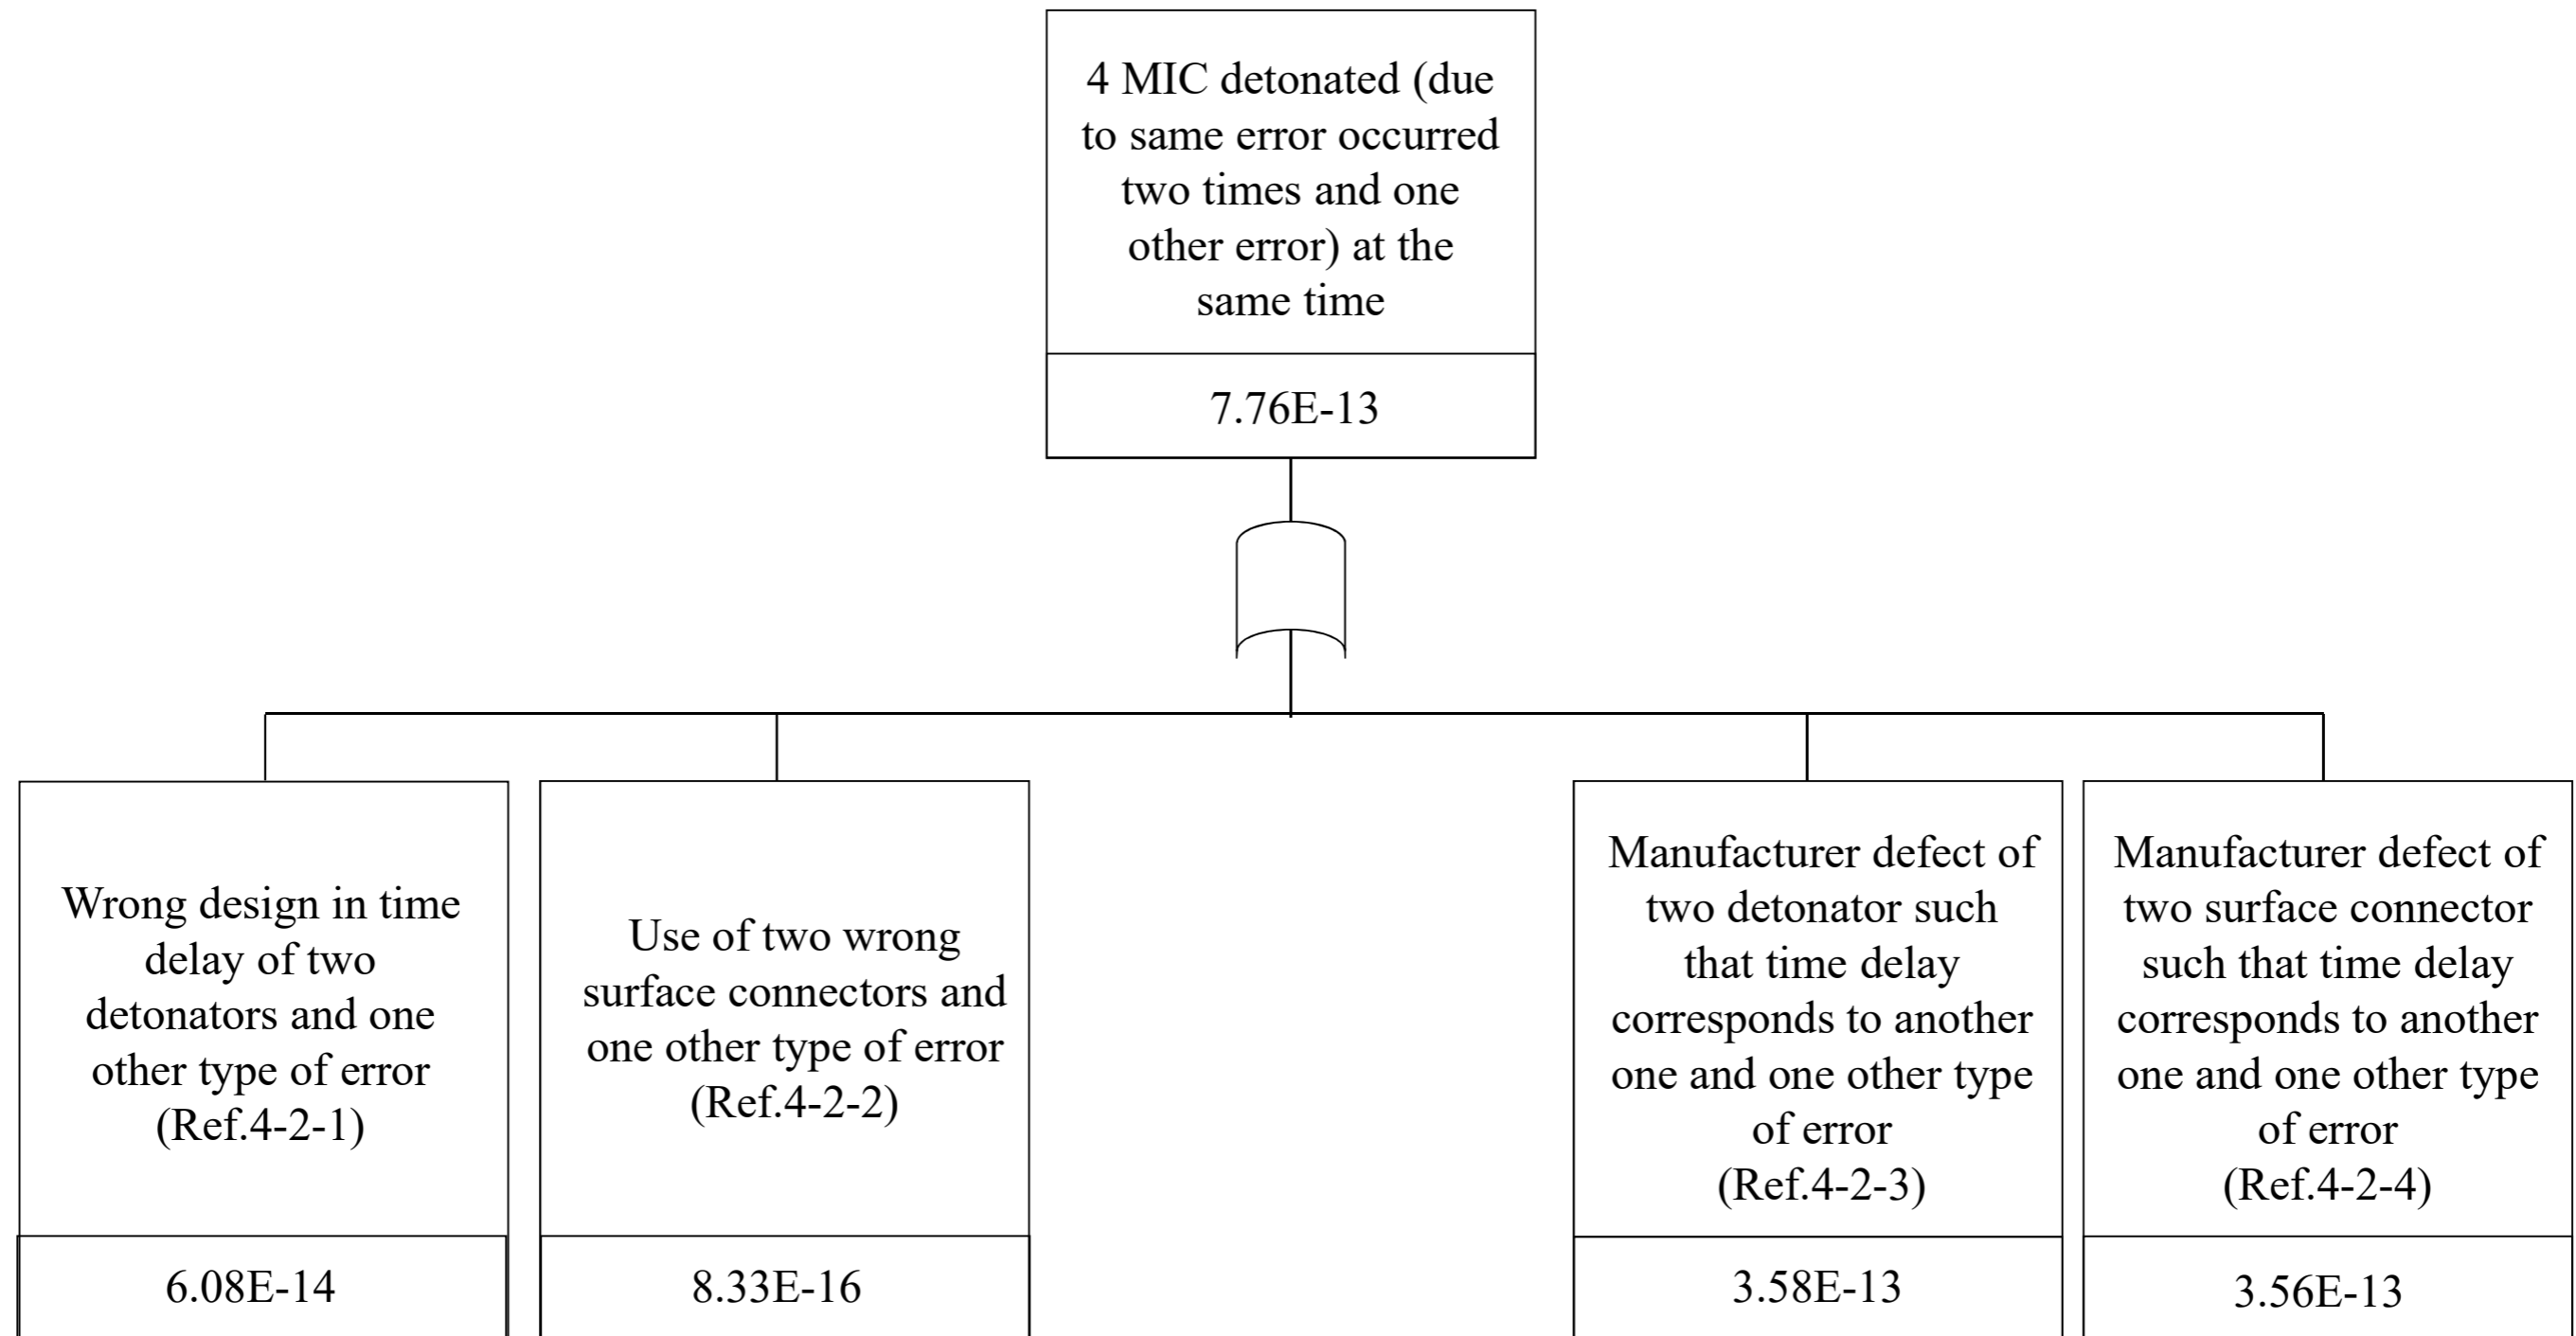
4 MIC detonated (due to same error occurred two times and one other error) at the same time

7.76E-13

Wrong design in time delay of two detonators and one other type of error (Ref.4-2-1)

6.08E-14

Use of two wrong surface connectors and one other type of error (Ref.4-2-2)

8.33E-16

Manufacturer defect of two detonator such that time delay corresponds to another one and one other type of error (Ref.4-2-3)

3.58E-13

Manufacturer defect of two surface connector such that time delay corresponds to another one and one other type of error (Ref.4-2-4)

3.56E-13